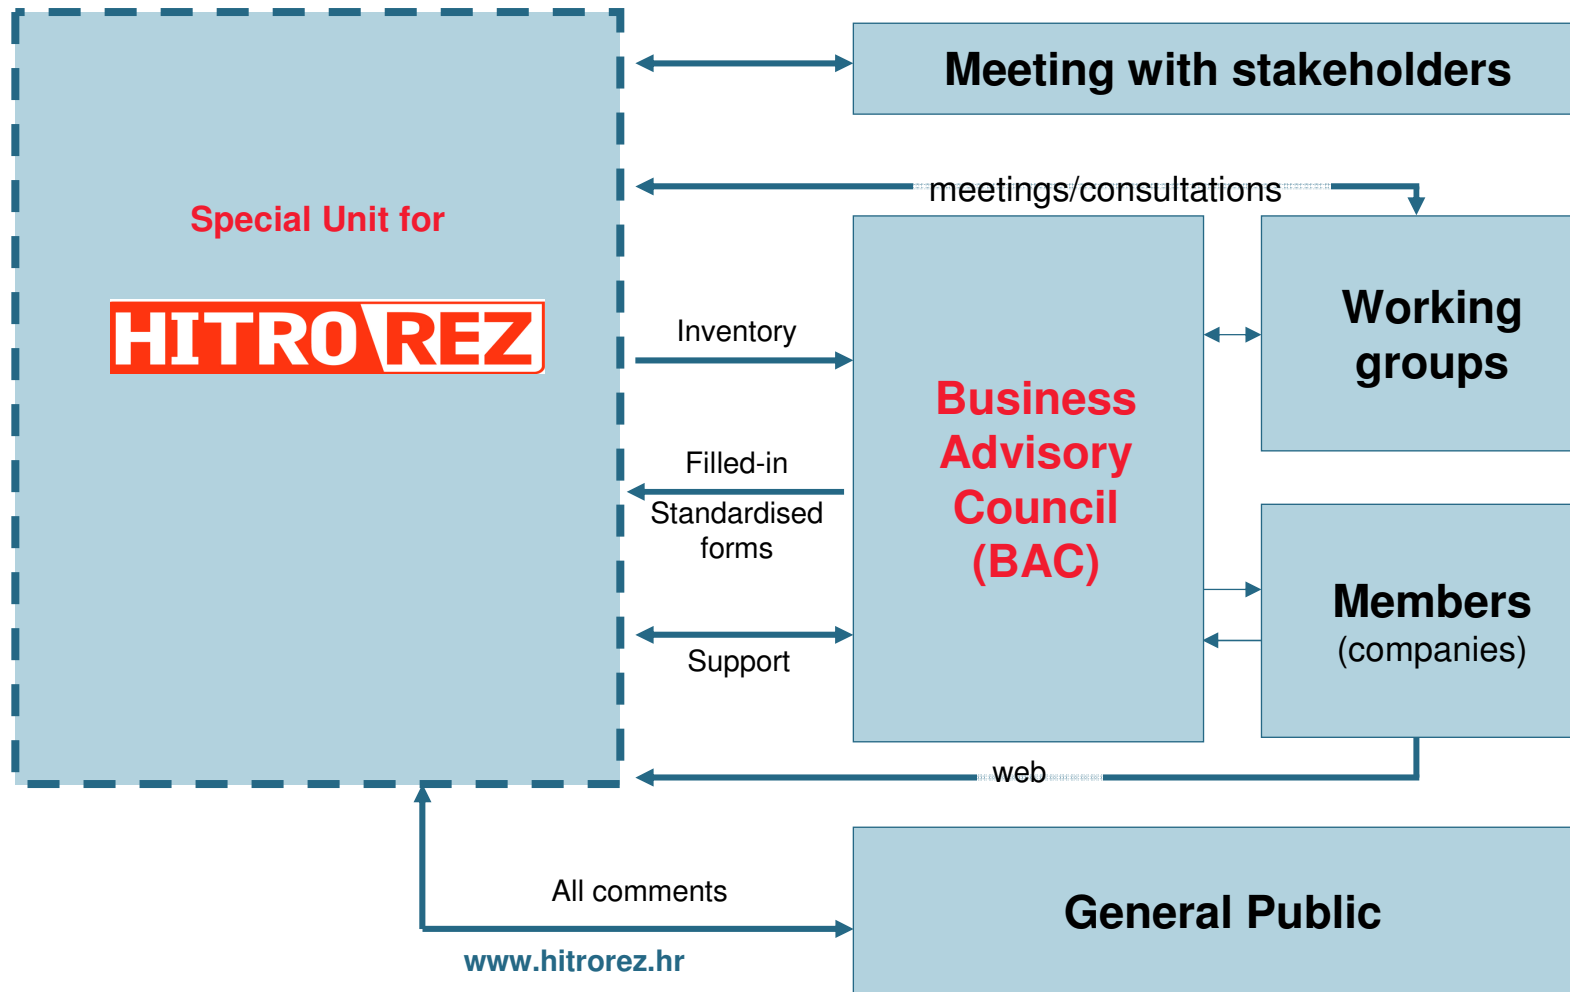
Special Unit for

HITRO REZ

Meeting with stakeholders

meetings/consultations

Inventory

Filled-in Standardised forms

Support

Business Advisory Council (BAC)

Working groups

Members (companies)

web

All comments

www.hitrorez.hr

General Public